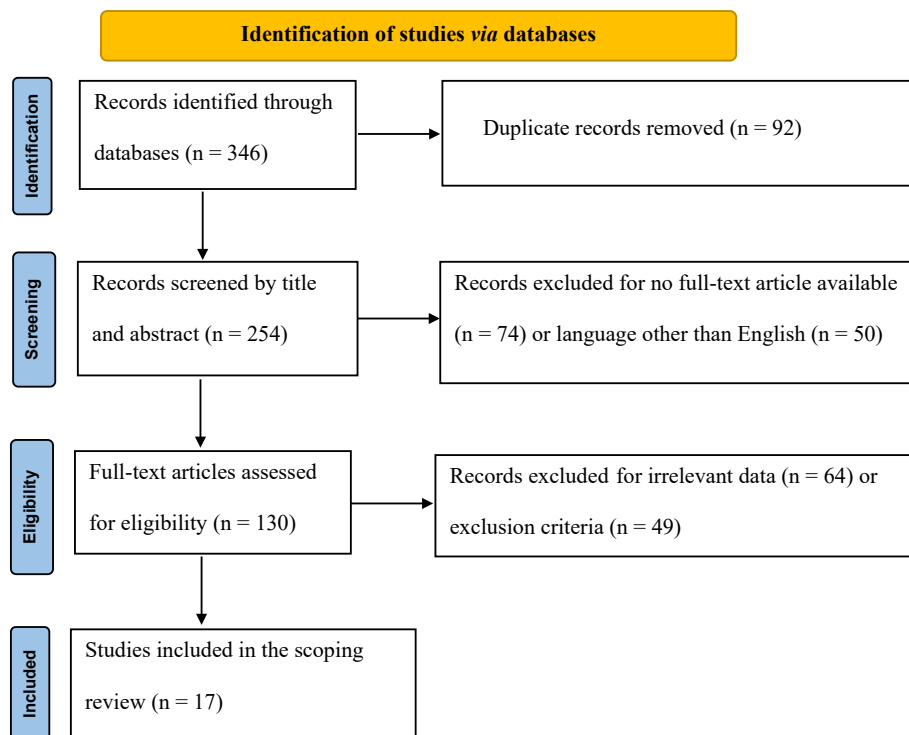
Identification of studies *via* databases

Identification

Records identified through databases (n = 346)

Duplicate records removed (n = 92)

Screening

Records screened by title and abstract (n = 254)

Records excluded for no full-text article available (n = 74) or language other than English (n = 50)

Eligibility

Full-text articles assessed for eligibility (n = 130)

Records excluded for irrelevant data (n = 64) or exclusion criteria (n = 49)

Included

Studies included in the scoping review (n = 17)